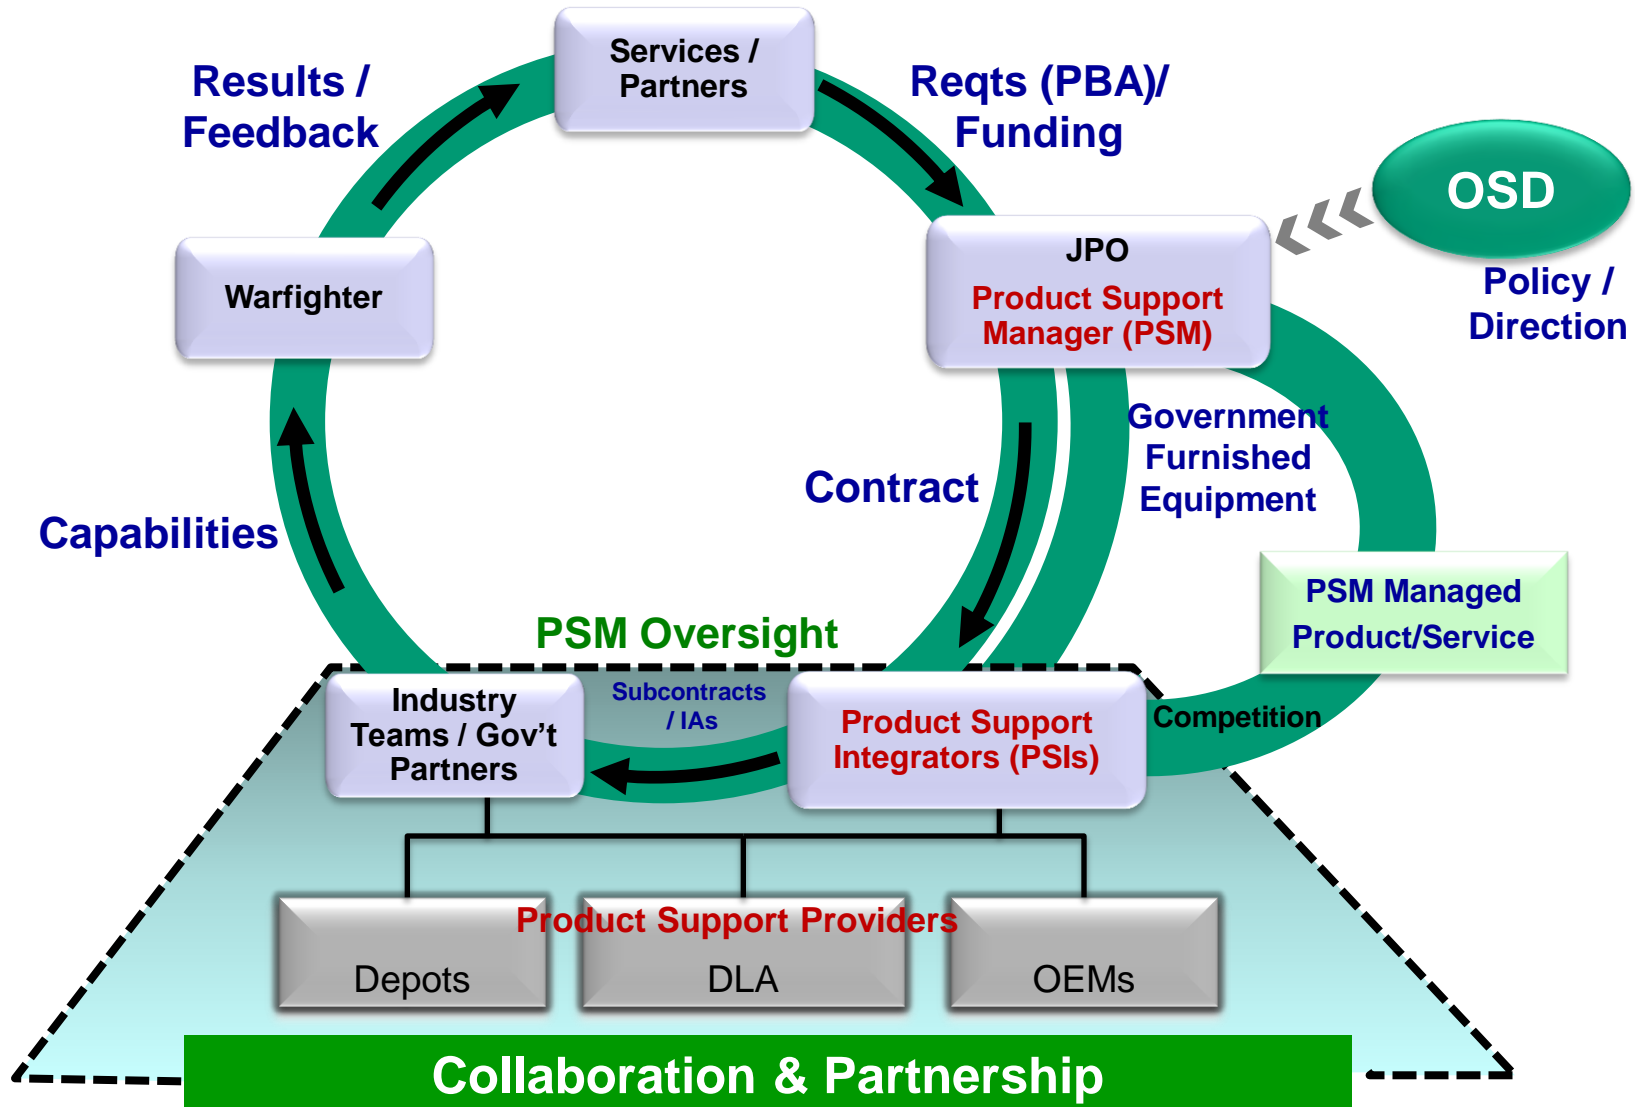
Services / Partners

Results / Feedback

Reqts (PBA)/ Funding

OSD

Policy / Direction

JPO
Product Support Manager (PSM)

Warfighter

Government Furnished Equipment

Contract

Capabilities

PSM Managed Product/Service

PSM Oversight

Industry Teams / Gov't Partners

Subcontracts / IAs

Product Support Integrators (PSIs)

Competition

Product Support Providers

Depots

DLA

OEMs

Collaboration & Partnership